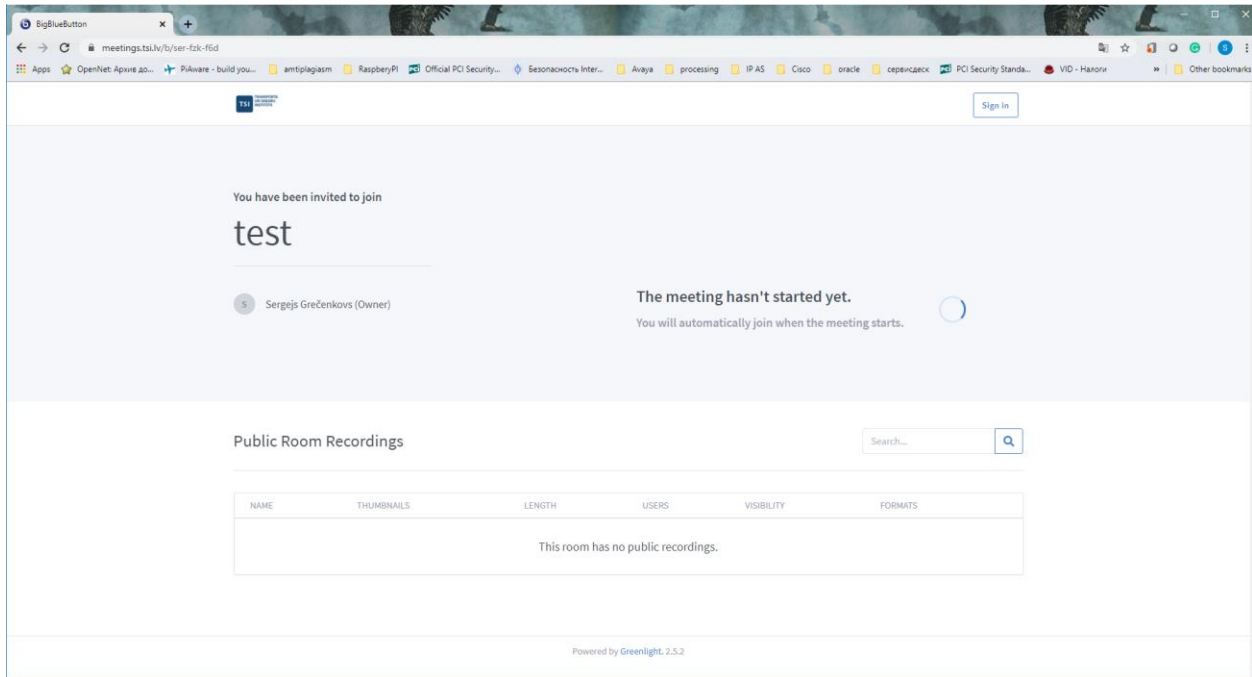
BigBlueButton

meetings.tsi.lv/b/ser-fzk-f6d

Apps OpenNet: Архив до... PiAware - build you... amtiplagiasm RaspberyPI Official PCI Security... Безопасность Inter... Avaya processing IP AS Cisco oracle сервисдеск PCI Security Standa... VID - Налоги » Other bookmarks

TSI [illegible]

Sign in

You have been invited to join

test

S Sergejs Grečenkovs (Owner)

The meeting hasn't started yet.

You will automatically join when the meeting starts.

Public Room Recordings

Search...

| NAME | THUMBNAILS | LENGTH | USERS | VISIBILITY | FORMATS |
|---|---|---|---|---|---|
| This room has no public recordings. | | | | | |

Powered by Greenlight. 2.5.2